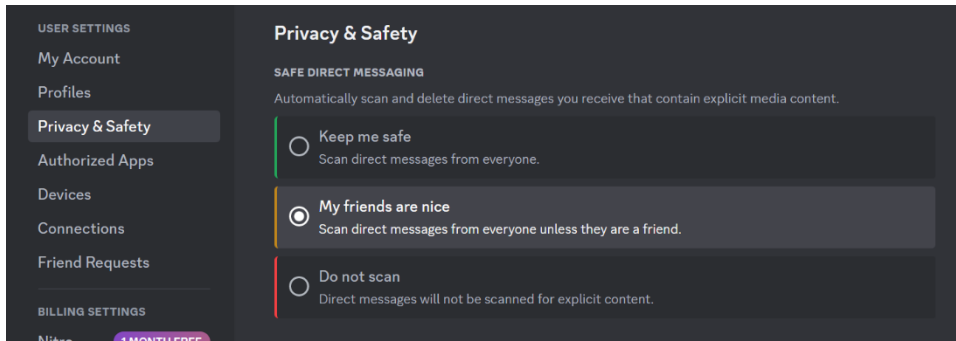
USER SETTINGS
My Account
Profiles
Privacy & Safety
Authorized Apps
Devices
Connections
Friend Requests
BILLING SETTINGS
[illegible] 1 MONTH FREE

Privacy & Safety

SAFE DIRECT MESSAGING

Automatically scan and delete direct messages you receive that contain explicit media content.

Keep me safe
Scan direct messages from everyone.

My friends are nice
Scan direct messages from everyone unless they are a friend.

Do not scan
Direct messages will not be scanned for explicit content.